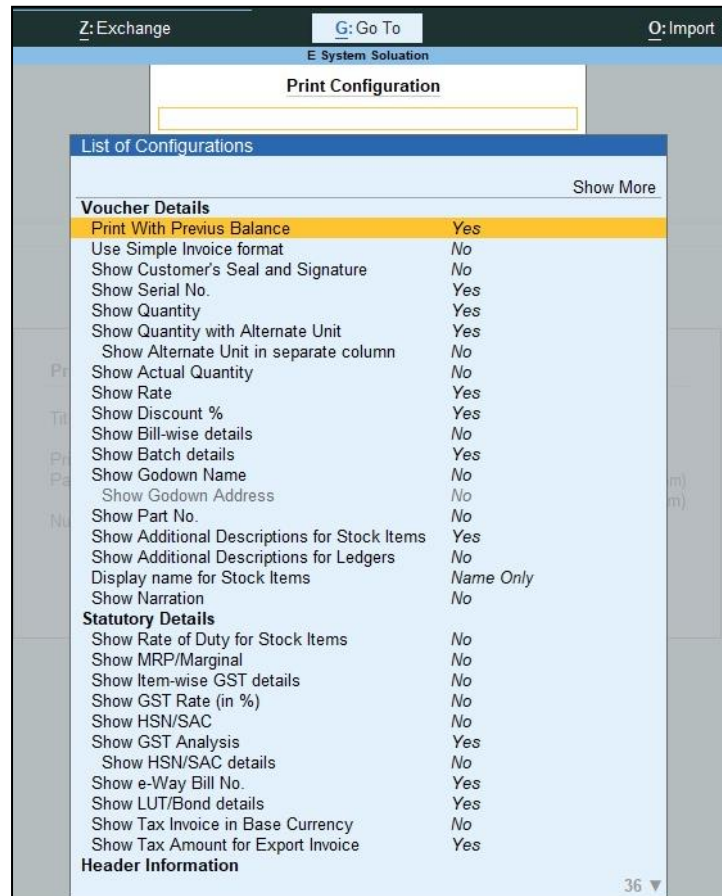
Z: Exchange G: Go To O: Import

E System Soluation

Print Configuration

List of Configurations

Show More

**Voucher Details**

| | |
|---|---|
| Print With Previus Balance | Yes |
| Use Simple Invoice format | No |
| Show Customer's Seal and Signature | No |
| Show Serial No. | Yes |
| Show Quantity | Yes |
| Show Quantity with Alternate Unit | Yes |
| Show Alternate Unit in separate column | No |
| Show Actual Quantity | No |
| Show Rate | Yes |
| Show Discount % | Yes |
| Show Bill-wise details | No |
| Show Batch details | Yes |
| Show Godown Name | No |
| Show Godown Address | No |
| Show Part No. | No |
| Show Additional Descriptions for Stock Items | Yes |
| Show Additional Descriptions for Ledgers | No |
| Display name for Stock Items | Name Only |
| Show Narration | No |

**Statutory Details**

| | |
|---|---|
| Show Rate of Duty for Stock Items | No |
| Show MRP/Marginal | No |
| Show Item-wise GST details | No |
| Show GST Rate (in %) | No |
| Show HSN/SAC | No |
| Show GST Analysis | Yes |
| Show HSN/SAC details | No |
| Show e-Way Bill No. | Yes |
| Show LUT/Bond details | Yes |
| Show Tax Invoice in Base Currency | No |
| Show Tax Amount for Export Invoice | Yes |

**Header Information**

36